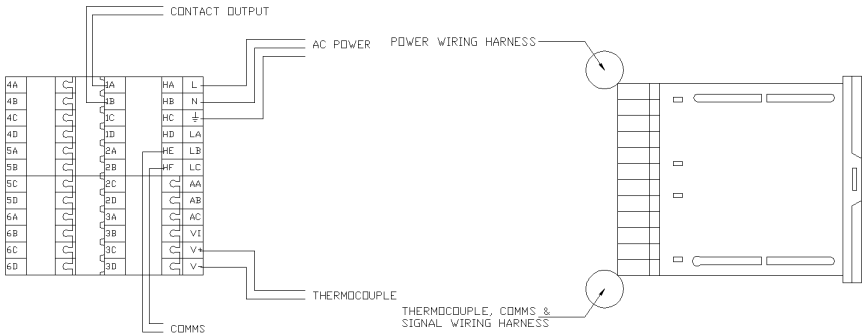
CONTACT OUTPUT

AC POWER

POWER WIRING HARNESS

4A
4B
4C
4D
5A
5B
5C
5D
6A
6B
6C
6D

1A
1B
1C
1D
2A
2B
2C
2D
3A
3B
3C
3D

HA
HB
HC
HD
HE
HF

L
N
$\pm$
LA
LB
LC
AA
AB
AC
VI
V+
V-

THERMOCOUPLE

THERMOCOUPLE, COMMS & SIGNAL WIRING HARNESS

COMMS